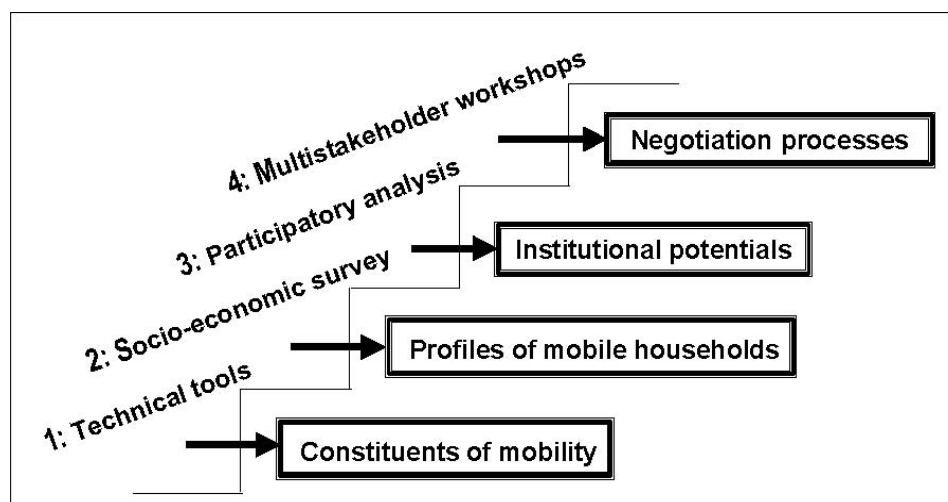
4: Multistakeholder workshops

Negotiation processes

3: Participatory analysis

Institutional potentials

2: Socio-economic survey

Profiles of mobile households

1: Technical tools

Constituents of mobility